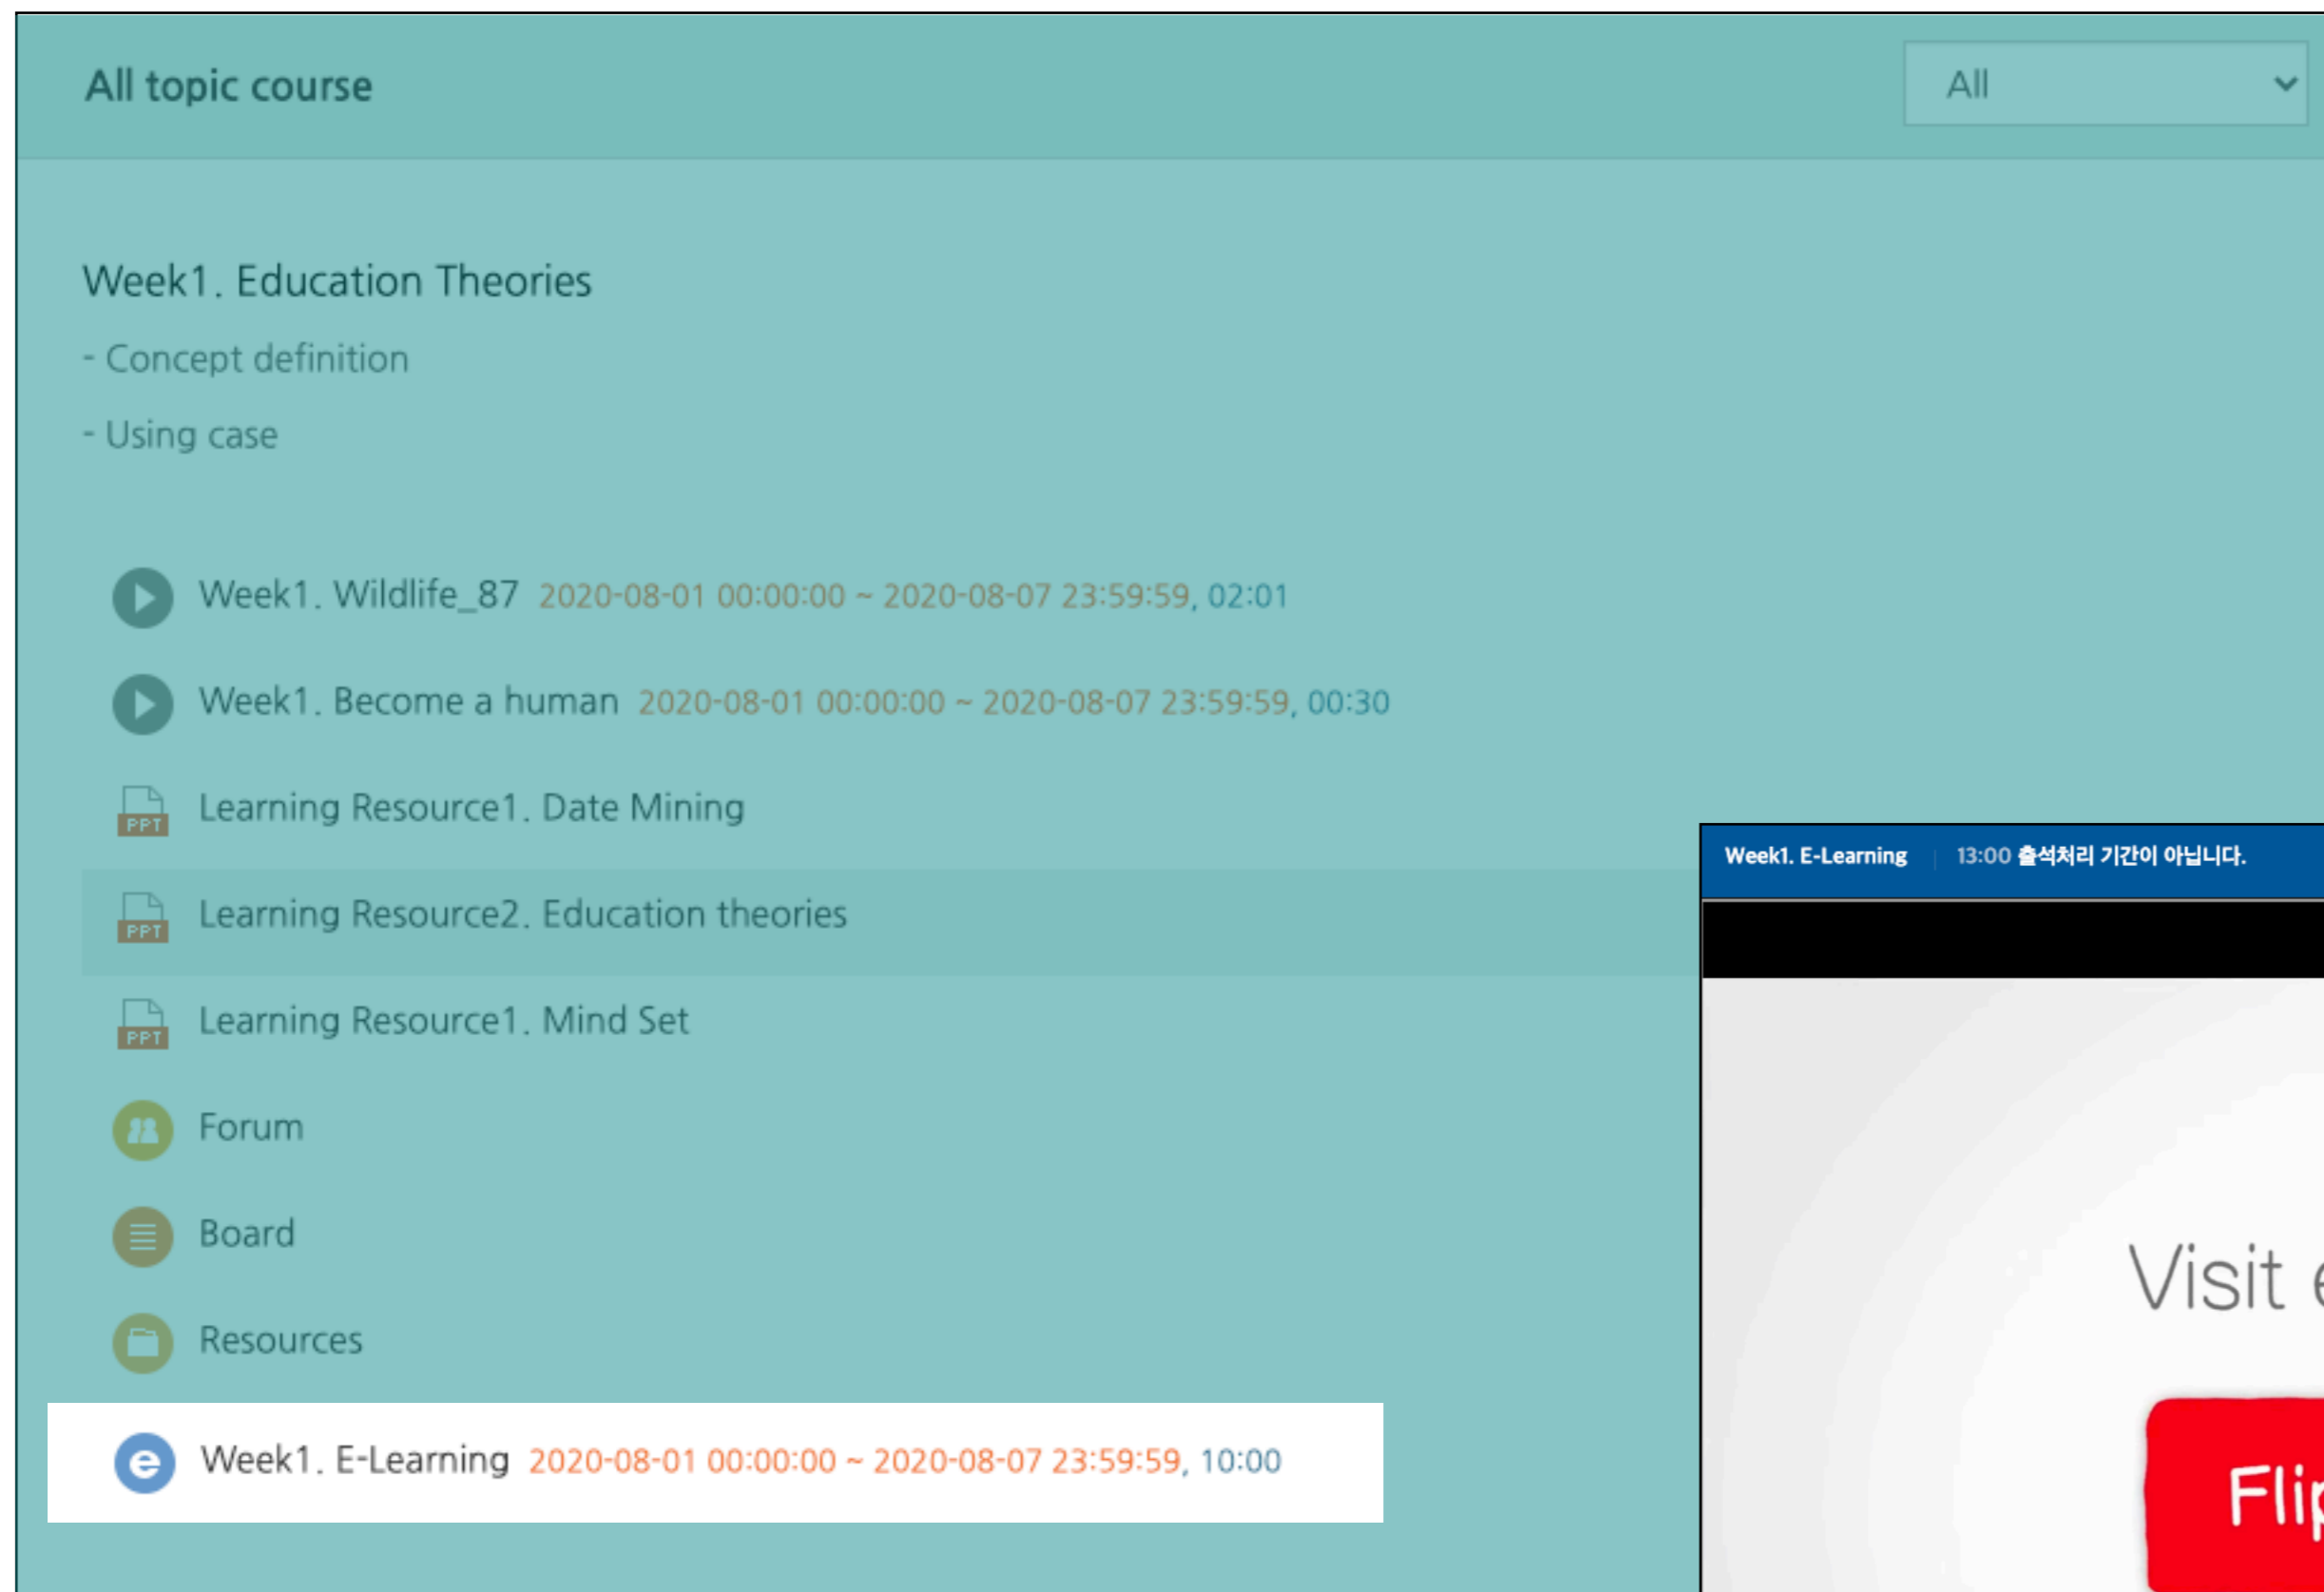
All topic course

All

Week1. Education Theories

- Concept definition

- Using case

Week1. Wildlife_87 2020-08-01 00:00:00 ~ 2020-08-07 23:59:59, 02:01

Week1. Become a human 2020-08-01 00:00:00 ~ 2020-08-07 23:59:59, 00:30

PPT Learning Resource1. Date Mining

PPT Learning Resource2. Education theories

PPT Learning Resource1. Mind Set

Forum

Board

Resources

Week1. E-Learning 2020-08-01 00:00:00 ~ 2020-08-07 23:59:59, 10:00

Week1. E-Learning 13:00 출석처리 기간이 아닙니다.

Visit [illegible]

Fli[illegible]